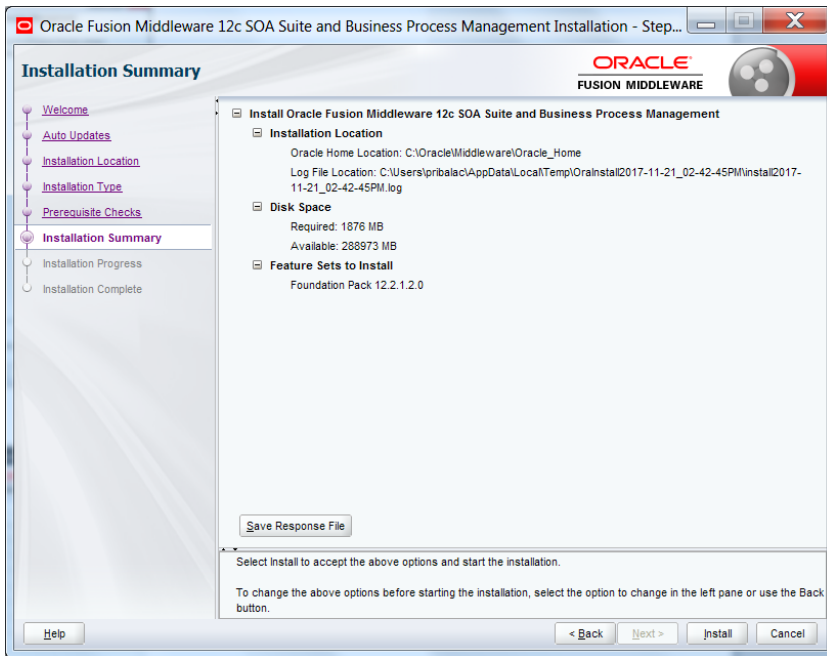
Oracle Fusion Middleware 12c SOA Suite and Business Process Management Installation - Step...

Installation Summary

ORACLE
FUSION MIDDLEWARE

Welcome
Auto Updates
Installation Location
Installation Type
Prerequisite Checks
Installation Summary
Installation Progress
Installation Complete

Install Oracle Fusion Middleware 12c SOA Suite and Business Process Management
Installation Location
Oracle Home Location: C:\Oracle\Middleware\Oracle_Home
Log File Location: C:\Users\pribalac\AppData\Local\Temp\OraInstall2017-11-21_02-42-45PM\install2017-11-21_02-42-45PM.log
Disk Space
Required: 1876 MB
Available: 288973 MB
Feature Sets to Install
Foundation Pack 12.2.1.2.0

Save Response File

Select Install to accept the above options and start the installation.

To change the above options before starting the installation, select the option to change in the left pane or use the Back button.

Help
< Back
Next >
Install
Cancel